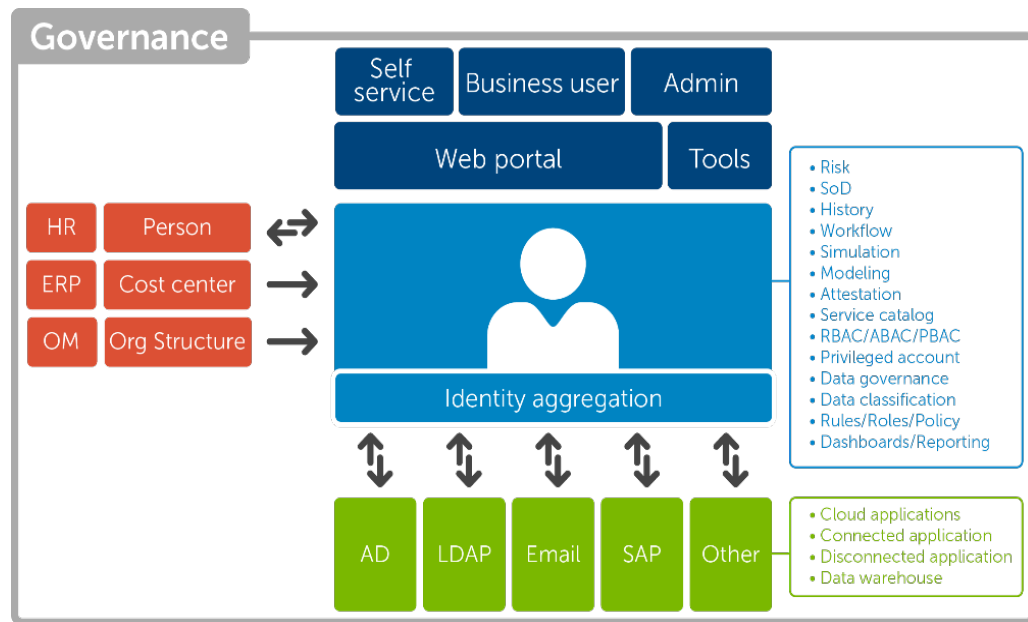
Governance

Self service
Business user
Admin
Web portal
Tools

HR
Person
ERP
Cost center
OM
Org Structure

Identity aggregation

- Risk
- SoD
- History
- Workflow
- Simulation
- Modeling
- Attestation
- Service catalog
- RBAC/ABAC/PBAC
- Privileged account
- Data governance
- Data classification
- Rules/Roles/Policy
- Dashboards/Reporting

AD
LDAP
Email
SAP
Other

- Cloud applications
- Connected application
- Disconnected application
- Data warehouse